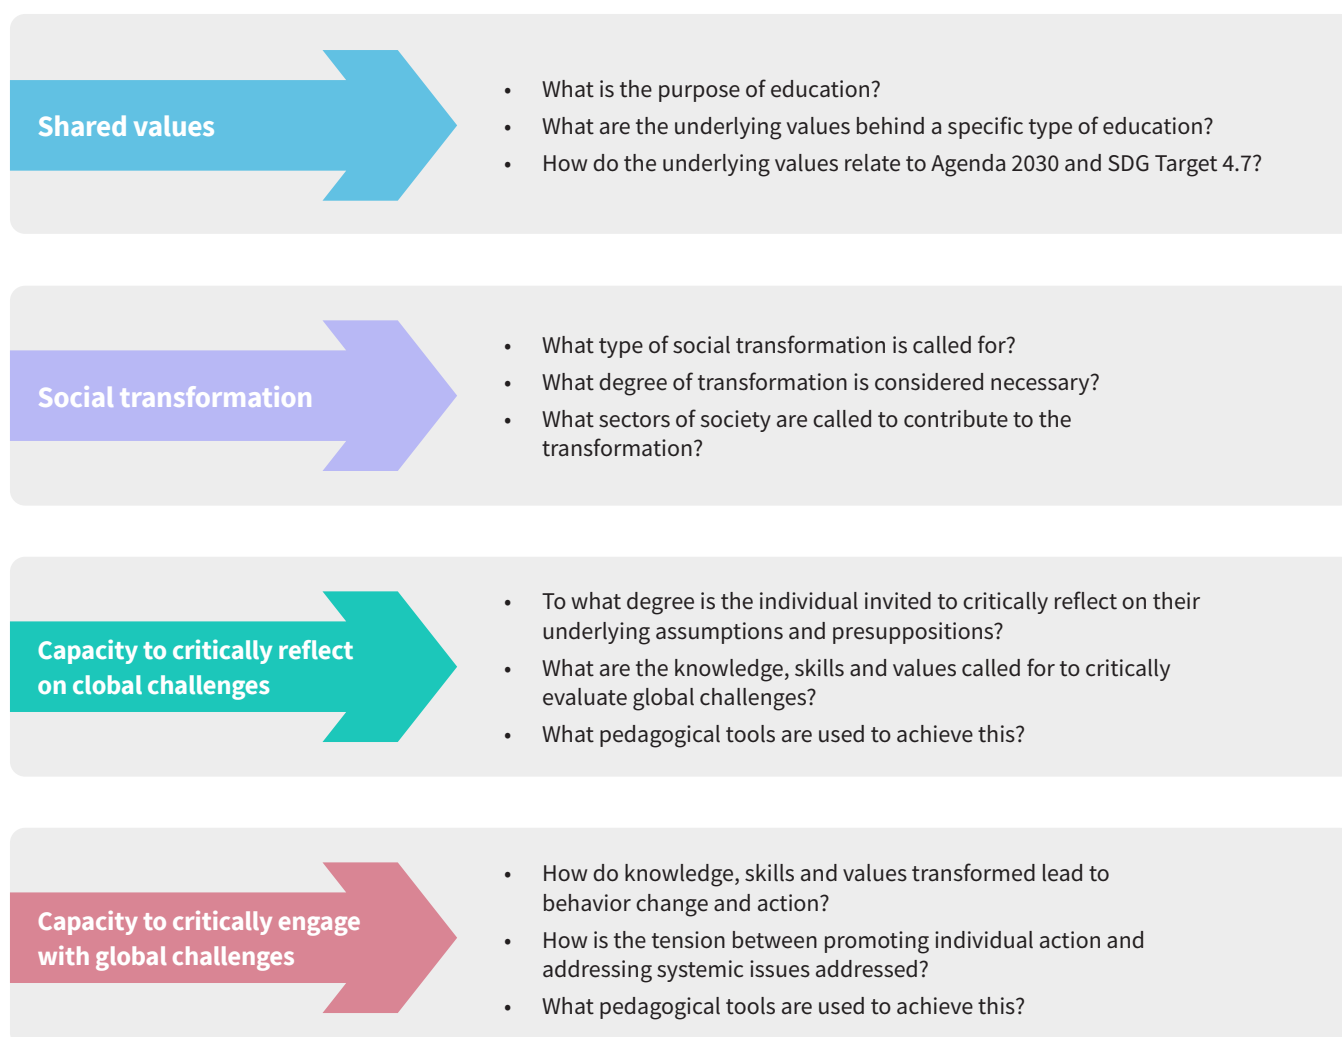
Shared values

- What is the purpose of education?
- What are the underlying values behind a specific type of education?
- How do the underlying values relate to Agenda 2030 and SDG Target 4.7?

Social transformation

- What type of social transformation is called for?
- What degree of transformation is considered necessary?
- What sectors of society are called to contribute to the transformation?

Capacity to critically reflect on clobal challenges

- To what degree is the individual invited to critically reflect on their underlying assumptions and presuppositions?
- What are the knowledge, skills and values called for to critically evaluate global challenges?
- What pedagogical tools are used to achieve this?

Capacity to critically engage with global challenges

- How do knowledge, skills and values transformed lead to behavior change and action?
- How is the tension between promoting individual action and addressing systemic issues addressed?
- What pedagogical tools are used to achieve this?